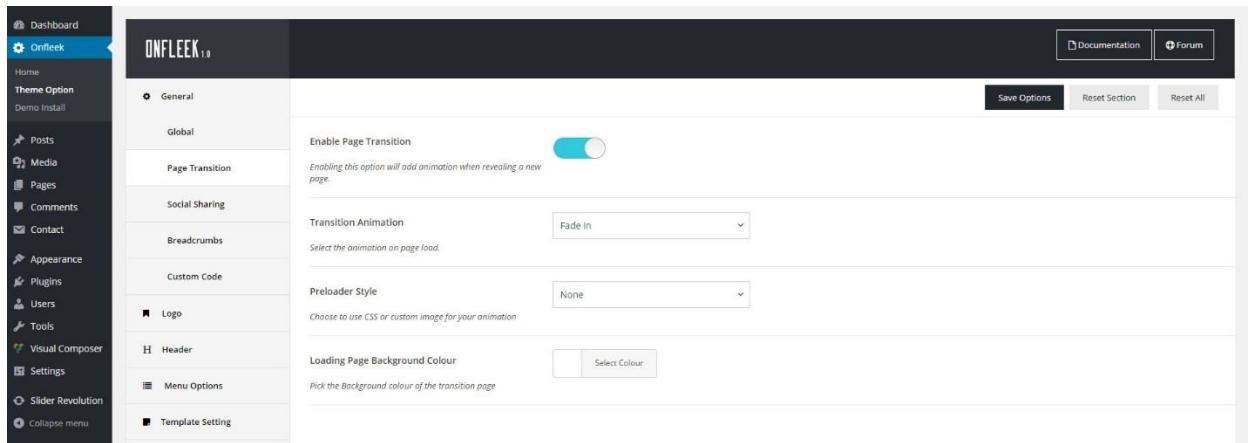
Dashboard
Onfleek
Home
Theme Option
Demo Install
Posts
Media
Pages
Comments
Contact
Appearance
Plugins
Users
Tools
Visual Composer
Settings
Slider Revolution
Collapse menu

ONFLEEK 1.0

Documentation
Forum

General
Global
Page Transition
Social Sharing
Breadcrumbs
Custom Code
Logo
Header
Menu Options
Template Setting

Save Options
Reset Section
Reset All

Enable Page Transition
Enabling this option will add animation when revealing a new page.

Transition Animation
Select the animation on page load.
Fade In

Preloader Style
Choose to use CSS or custom image for your animation
None

Loading Page Background Colour
Pick the Background colour of the transition page
Select Colour